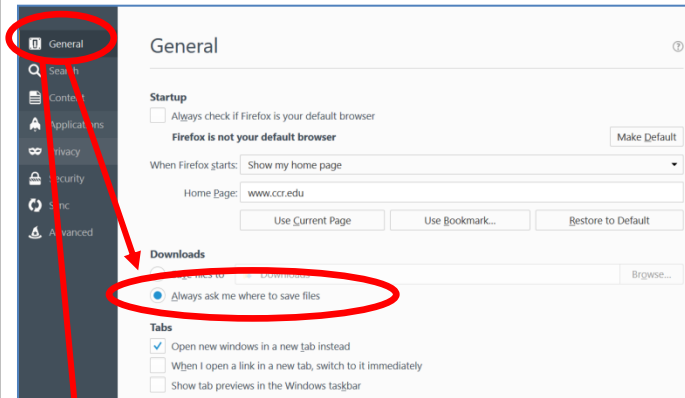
General

Search

Content

Applications

Privacy

Security

Sync

Advanced

General

Startup

Always check if Firefox is your default browser

Firefox is not your default browser

Make Default

When Firefox starts: Show my home page

Home Page: www.ccr.edu

Use Current Page

Use Bookmark...

Restore to Default

Downloads

Save files to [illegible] Downloads

Browse...

Always ask me where to save files

Tabs

Open new windows in a new tab instead

When I open a link in a new tab, switch to it immediately

Show tab previews in the Windows taskbar